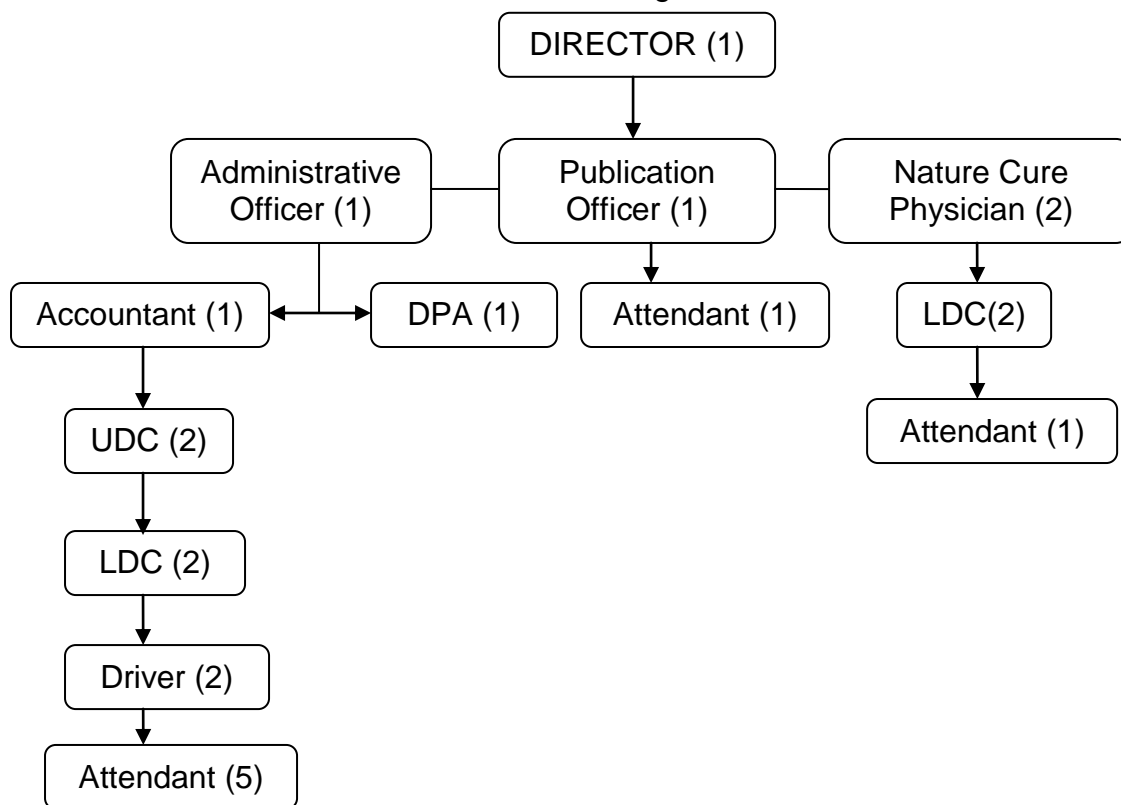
DIRECTOR (1)

Administrative Officer (1)

Publication Officer (1)

Nature Cure Physician (2)

Accountant (1)

DPA (1)

Attendant (1)

LDC(2)

Attendant (1)

UDC (2)

LDC (2)

Driver (2)

Attendant (5)